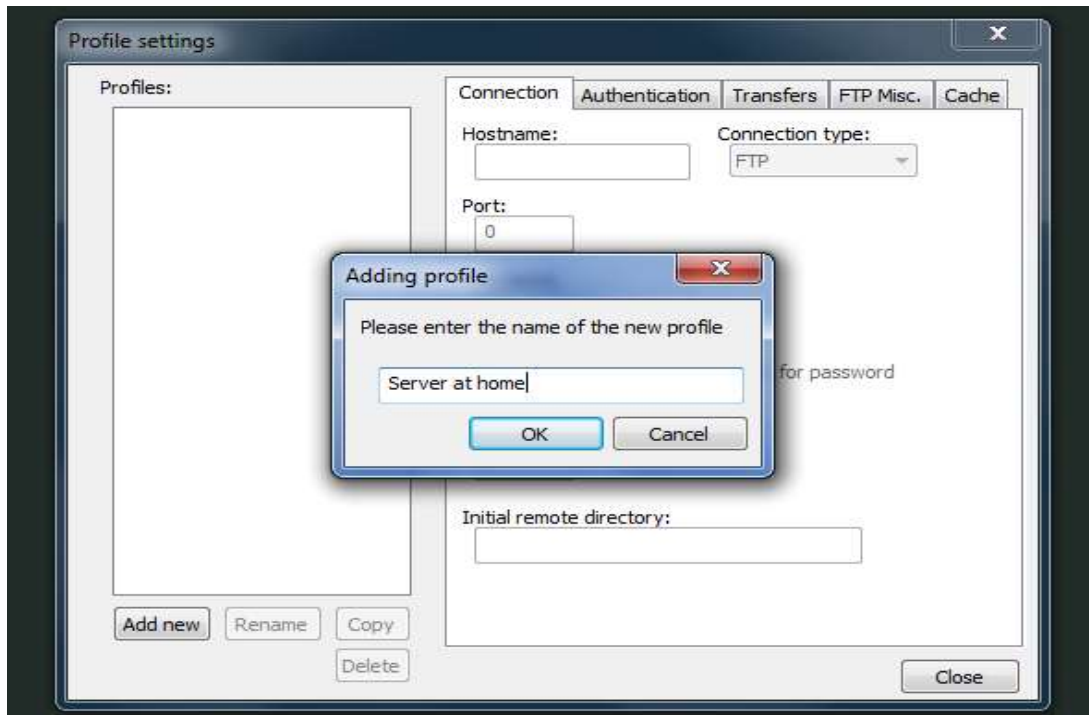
Profile settings

Profiles:

Connection | Authentication | Transfers | FTP Misc. | Cache

Hostname:

Connection type:
FTP

Port:
0

Adding profile

Please enter the name of the new profile

Server at home

OK

Cancel

for password

Initial remote directory:

Add new
Rename
Copy
Delete

Close